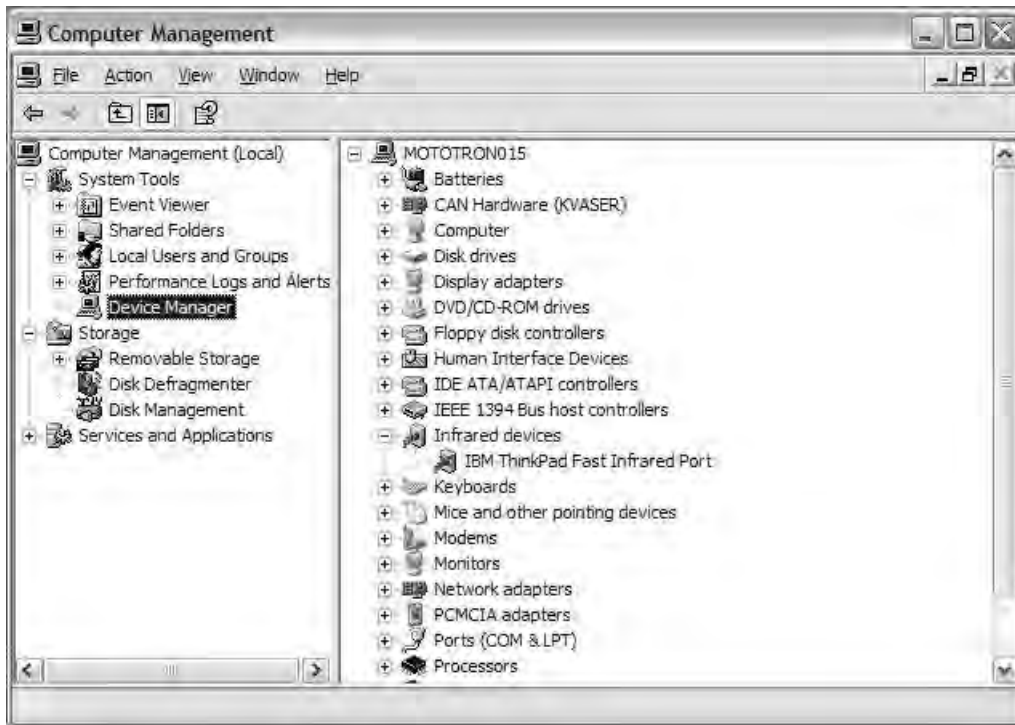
Computer Management

File Action View Window Help

Computer Management (Local)
System Tools
Event Viewer
Shared Folders
Local Users and Groups
Performance Logs and Alerts
Device Manager
Storage
Removable Storage
Disk Defragmenter
Disk Management
Services and Applications

MOTOTRON015
Batteries
CAN Hardware (KVASER)
Computer
Disk drives
Display adapters
DVD/CD-ROM drives
Floppy disk controllers
Human Interface Devices
IDE ATA/ATAPI controllers
IEEE 1394 Bus host controllers
Infrared devices
IBM ThinkPad Fast Infrared Port
Keyboards
Mice and other pointing devices
Modems
Monitors
Network adapters
PCMCIA adapters
Ports (COM & LPT)
Processors